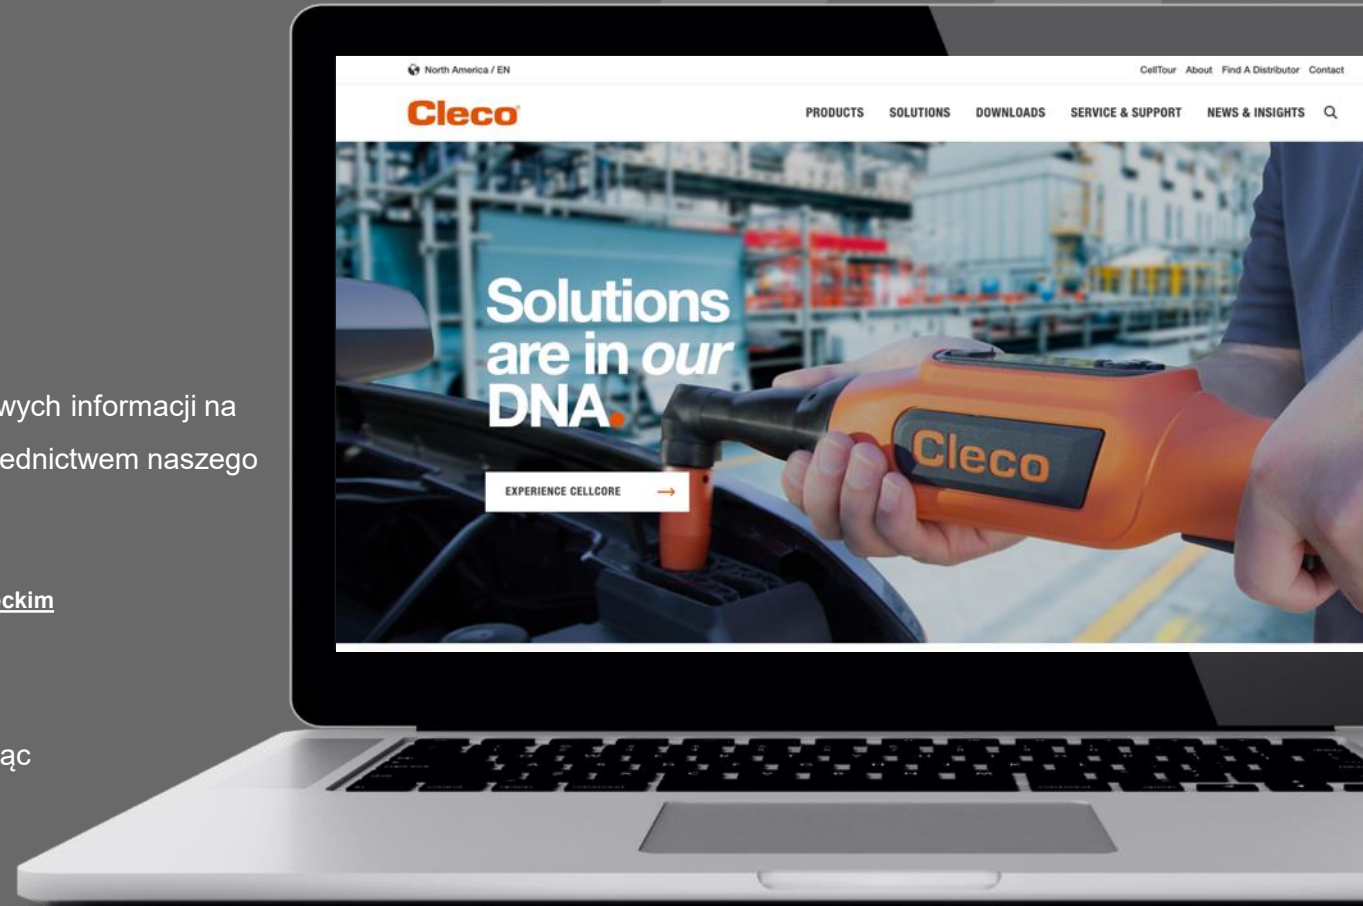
wych informacji na
ednictwem naszego

ckim

ąc

North America / EN

CellTour About Find A Distributor Contact

Cleco

PRODUCTS SOLUTIONS DOWNLOADS SERVICE & SUPPORT NEWS & INSIGHTS

Solutions are in our DNA.

EXPERIENCE CELLCORE →

Cleco